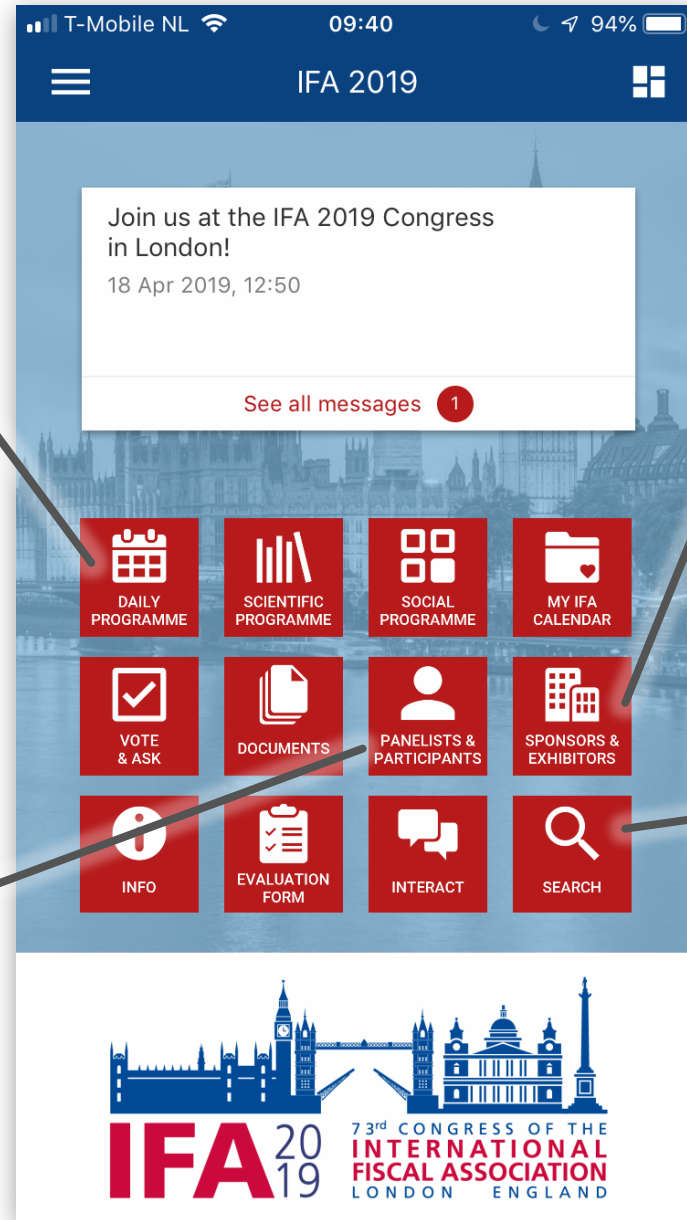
T-Mobile NL 09:40 94%

IFA 2019

Join us at the IFA 2019 Congress in London!

18 Apr 2019, 12:50

See all messages 1

DAILY PROGRAMME

SCIENTIFIC PROGRAMME

SOCIAL PROGRAMME

MY IFA CALENDAR

VOTE & ASK

DOCUMENTS

PANELISTS & PARTICIPANTS

SPONSORS & EXHIBITORS

INFO

EVALUATION FORM

INTERACT

SEARCH

IFA 2019

73$^{rd}$ CONGRESS OF THE INTERNATIONAL FISCAL ASSOCIATION LONDON ENGLAND